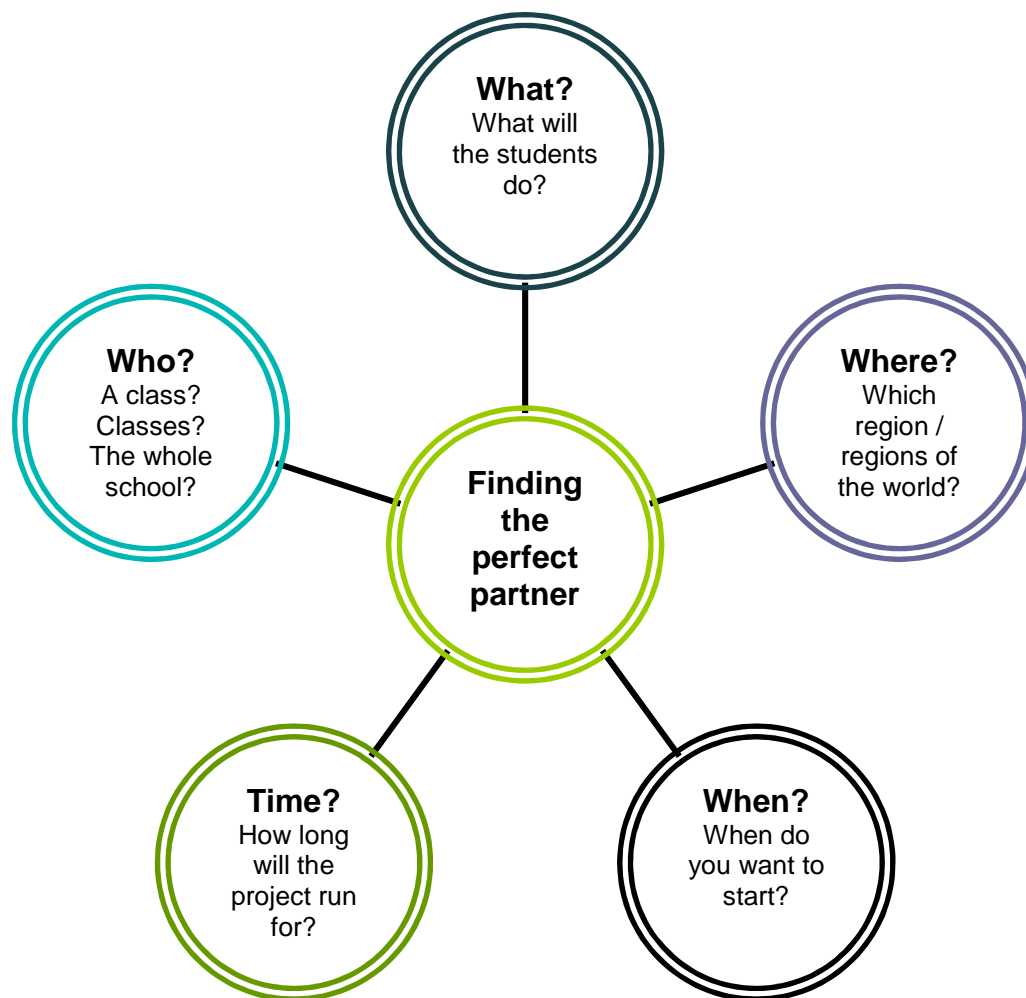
What?
What will the students do?

Who?
A class? Classes? The whole school?

Finding the perfect partner

Where?
Which region / regions of the world?

Time?
How long will the project run for?

When?
When do you want to start?